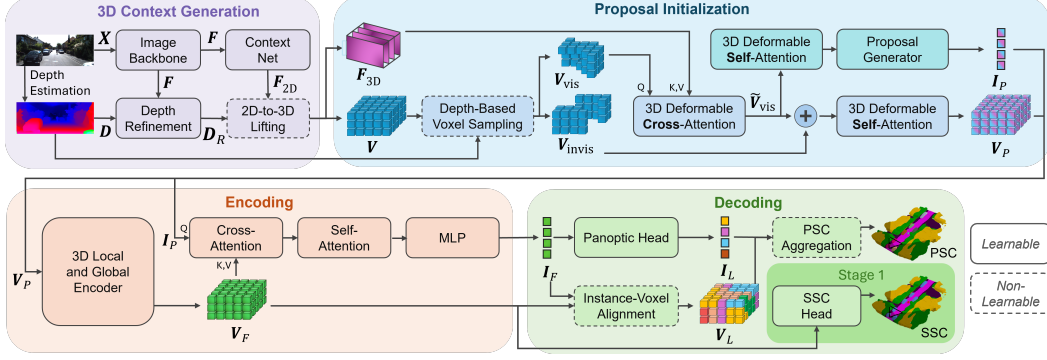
3D Context Generation

$\boldsymbol{X}$

Image Backbone

$\boldsymbol{F}$

Context Net

Depth Estimation

$\boldsymbol{F}$

$\boldsymbol{F}_{2D}$

Depth Refinement

2D-to-3D Lifting

$\boldsymbol{D}$

$\boldsymbol{D}_R$

Proposal Initialization

$\boldsymbol{F}_{3D}$

$\boldsymbol{V}_{\text{vis}}$

3D Deformable **Self**-Attention

Proposal Generator

$\boldsymbol{I}_P$

Q

K,V

$\boldsymbol{V}$

Depth-Based Voxel Sampling

3D Deformable **Cross**-Attention

$\widetilde{\boldsymbol{V}}_{\text{vis}}$

+

3D Deformable **Self**-Attention

$\boldsymbol{V}_{\text{invis}}$

$\boldsymbol{V}_P$

Encoding

$\boldsymbol{I}_P$

Q

Cross-Attention

Self-Attention

MLP

3D Local and Global Encoder

K,V

$\boldsymbol{V}_P$

$\boldsymbol{V}_F$

Decoding

Panoptic Head

PSC Aggregation

PSC

$\boldsymbol{I}_F$

$\boldsymbol{I}_L$

Stage 1

Instance-Voxel Alignment

SSC Head

$\boldsymbol{V}_L$

SSC

Learnable

Non-Learnable